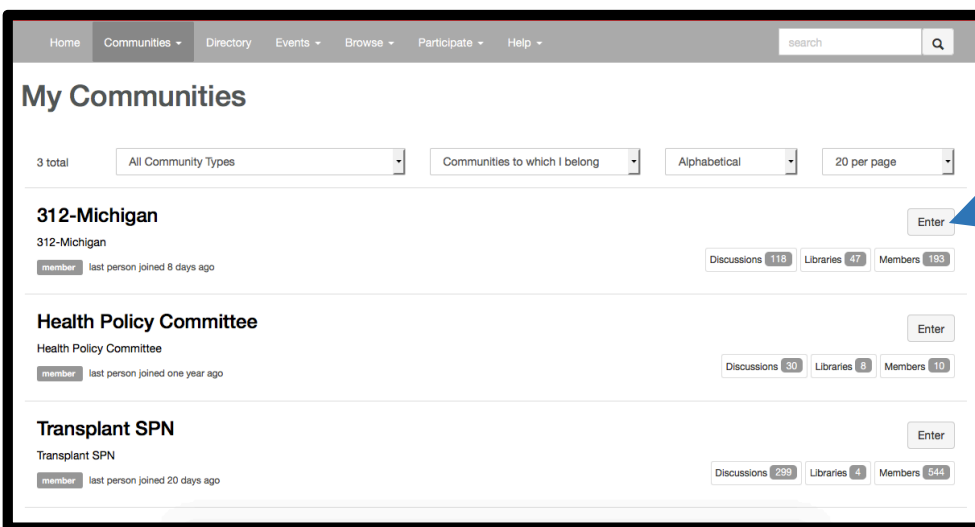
Home Communities Directory Events Browse Participate Help

search

My Communities

3 total All Community Types Communities to which I belong Alphabetical 20 per page

312-Michigan

312-Michigan

member last person joined 8 days ago

Enter

Discussions 118 Libraries 47 Members 193

Health Policy Committee

Health Policy Committee

member last person joined one year ago

Enter

Discussions 30 Libraries 8 Members 10

Transplant SPN

Transplant SPN

member last person joined 20 days ago

Enter

Discussions 299 Libraries 4 Members 544